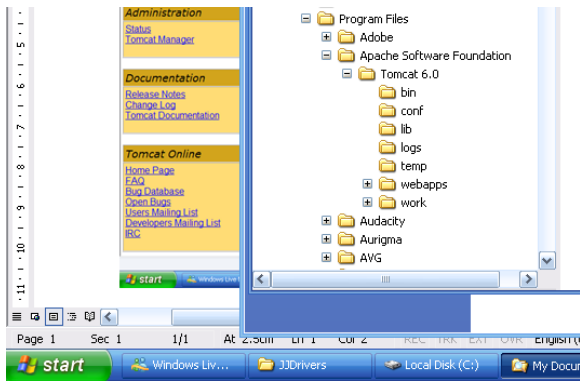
5
6
7
8
9
10
11

Administration
Status
Tomcat Manager

Documentation
Release Notes
Change Log
Tomcat Documentation

Tomcat Online
Home Page
FAQ
Bug Database
Open Bugs
Users Mailing List
Developers Mailing List
IRC

start
Windows Live

Program Files
Adobe
Apache Software Foundation
Tomcat 6.0
bin
conf
lib
logs
temp
webapps
work
Audacity
Aurigma
AVG

Page 1
Sec 1
1/1
At 2.5cm
Ln 1
Col 2
REC
TRK
EXT
OVR
English (

start
Windows Liv...
JJDrivers
Local Disk (C:)
My Docu